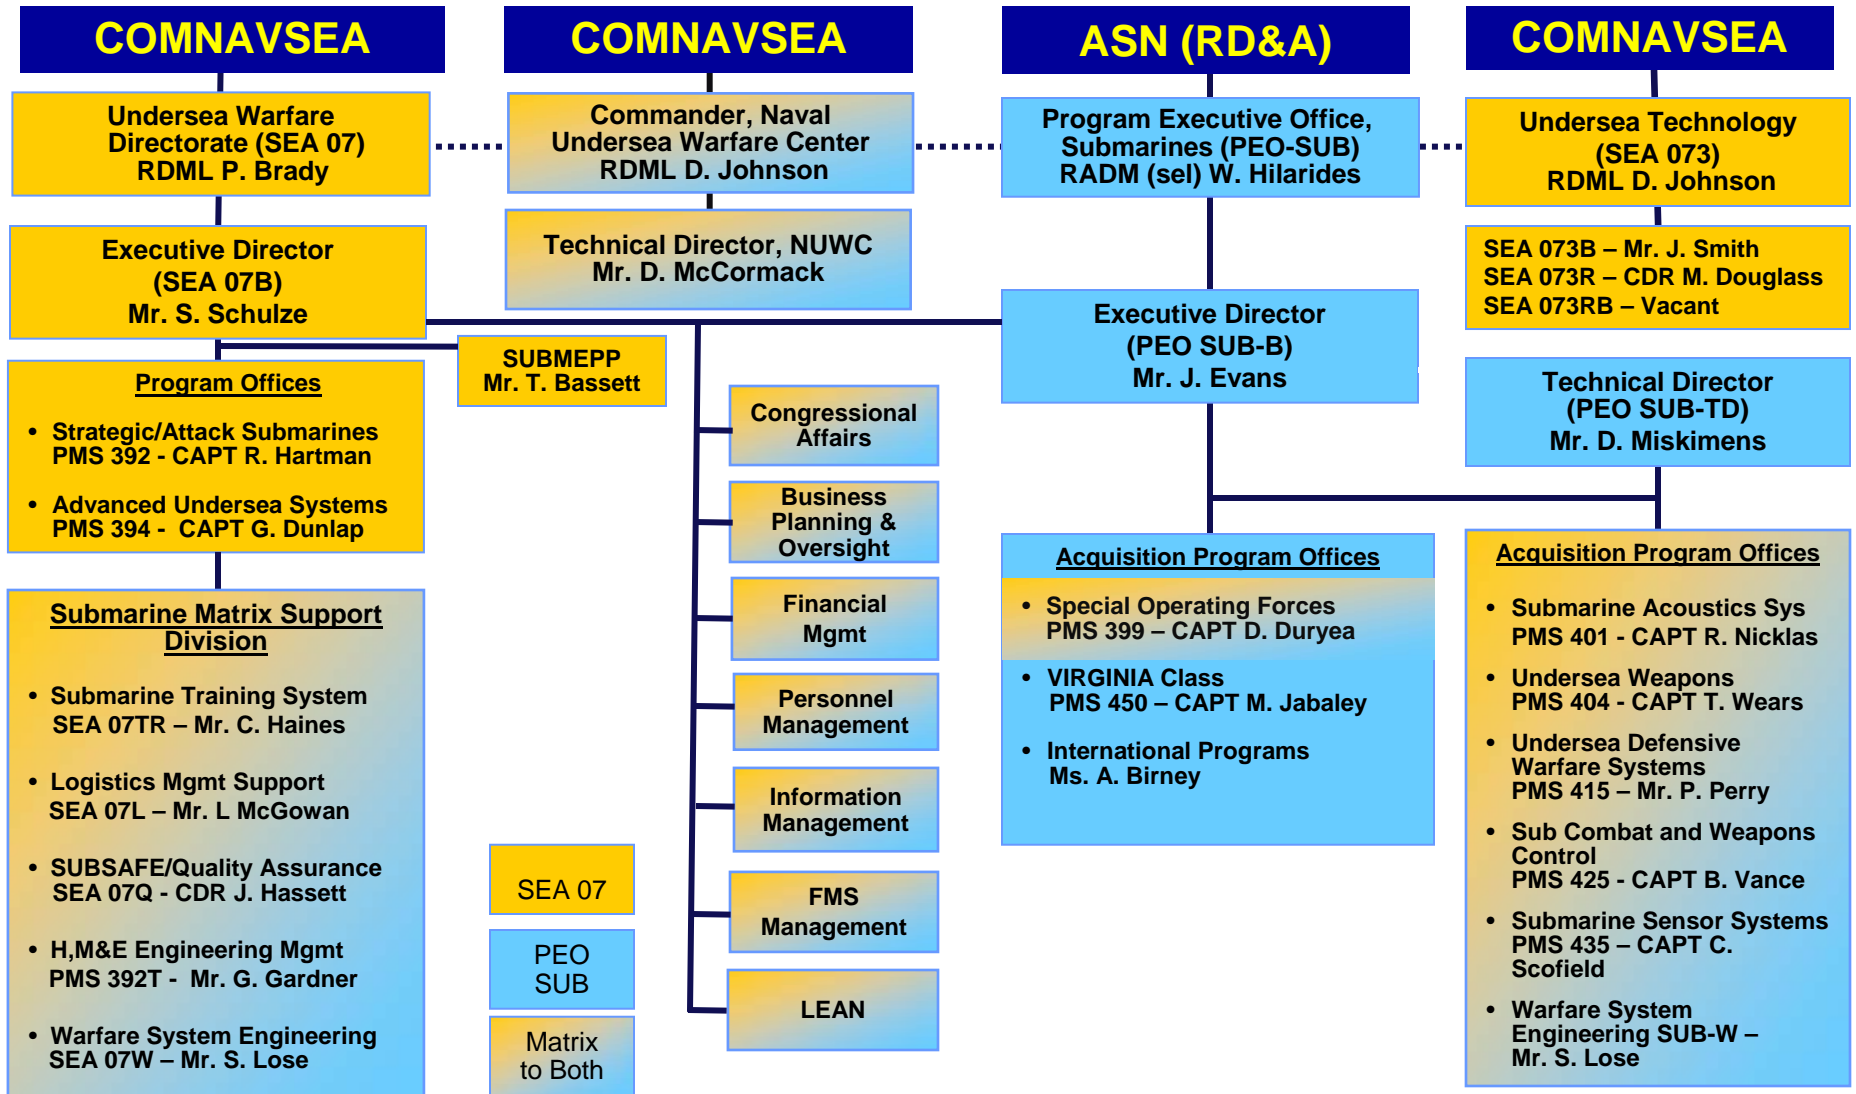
COMNAVSEA

COMNAVSEA

ASN (RD&A)

COMNAVSEA

Undersea Warfare Directorate (SEA 07) RDML P. Brady

Commander, Naval Undersea Warfare Center RDML D. Johnson

Program Executive Office, Submarines (PEO-SUB) RADM (sel) W. Hilarides

Undersea Technology (SEA 073) RDML D. Johnson

Executive Director (SEA 07B) Mr. S. Schulze

Technical Director, NUWC Mr. D. McCormack

SEA 073B – Mr. J. Smith
SEA 073R – CDR M. Douglass
SEA 073RB – Vacant

Executive Director (PEO SUB-B) Mr. J. Evans

SUBMEPP Mr. T. Bassett

Technical Director (PEO SUB-TD) Mr. D. Miskimens

Program Offices
• Strategic/Attack Submarines PMS 392 - CAPT R. Hartman
• Advanced Undersea Systems PMS 394 - CAPT G. Dunlap

Congressional Affairs

Business Planning & Oversight

Financial Mgmt

Personnel Management

Information Management

FMS Management

LEAN

Submarine Matrix Support Division
• Submarine Training System SEA 07TR – Mr. C. Haines
• Logistics Mgmt Support SEA 07L – Mr. L McGowan
• SUBSAFE/Quality Assurance SEA 07Q - CDR J. Hassett
• H,M&E Engineering Mgmt PMS 392T - Mr. G. Gardner
• Warfare System Engineering SEA 07W – Mr. S. Lose

SEA 07

PEO SUB

Matrix to Both

Acquisition Program Offices
• Special Operating Forces PMS 399 – CAPT D. Duryea
• VIRGINIA Class PMS 450 – CAPT M. Jabaley
• International Programs Ms. A. Birney

Acquisition Program Offices
• Submarine Acoustics Sys PMS 401 - CAPT R. Nicklas
• Undersea Weapons PMS 404 - CAPT T. Wears
• Undersea Defensive Warfare Systems PMS 415 – Mr. P. Perry
• Sub Combat and Weapons Control PMS 425 - CAPT B. Vance
• Submarine Sensor Systems PMS 435 – CAPT C. Scofield
• Warfare System Engineering SUB-W – Mr. S. Lose